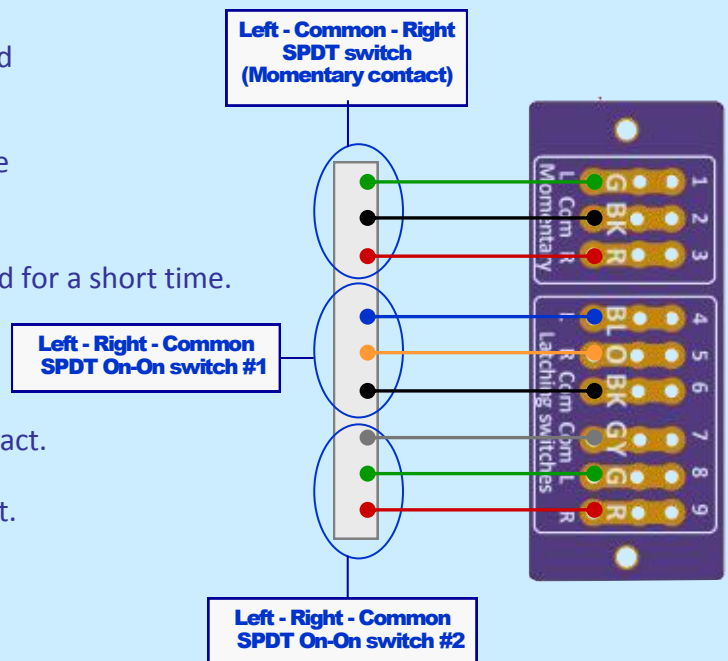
d

e

d for a short time.

act.

t.

Left - Common - Right
SPDT switch
(Momentary contact)

Left - Right - Common
SPDT On-On switch #1

Left - Right - Common
SPDT On-On switch #2

L Com R
Momentary

G BK R

1 2 3

L R Com Com L R
Latching switches

BL O BK GY G R

4 5 6 7 8 9